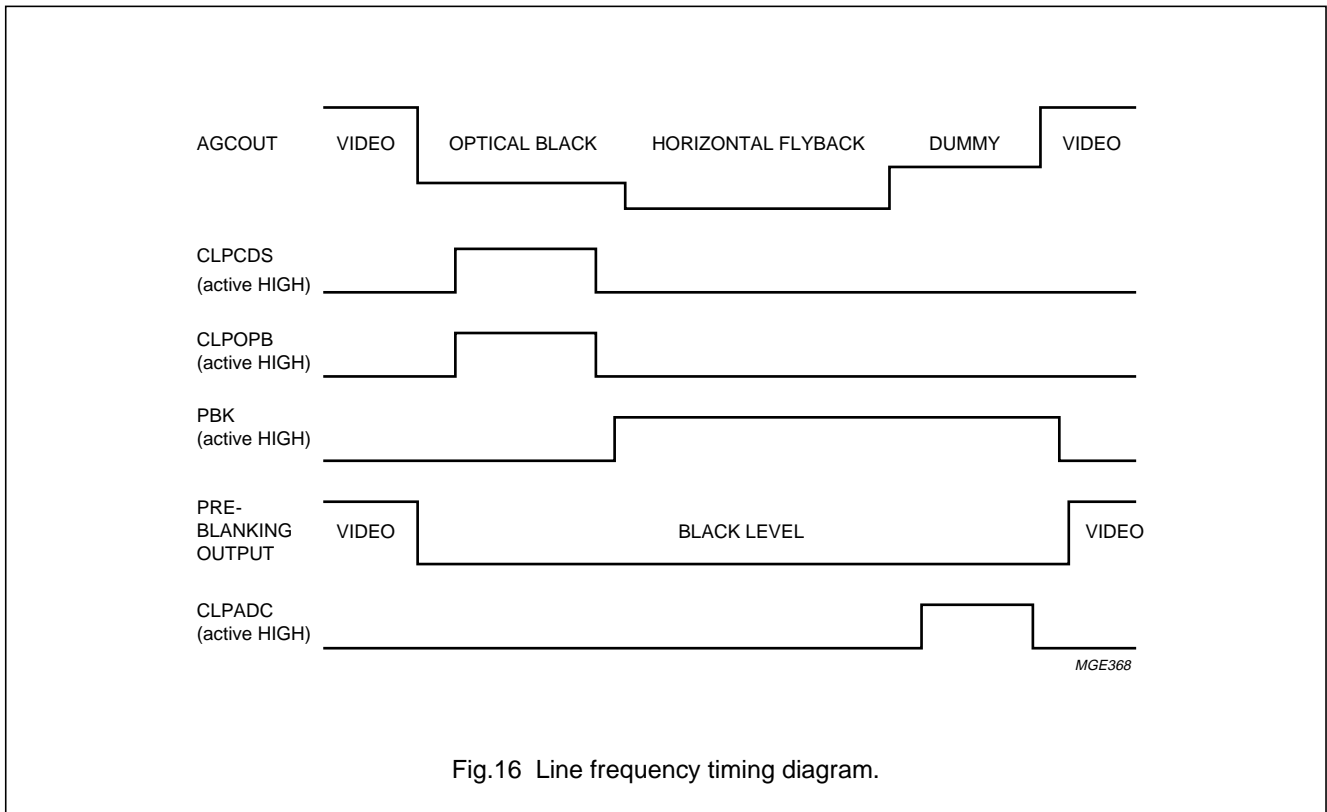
AGCOUT VIDEO OPTICAL BLACK HORIZONTAL FLYBACK DUMMY VIDEO

CLPCDS (active HIGH)

CLPOPB (active HIGH)

PBK (active HIGH)

PRE-BLANKING OUTPUT VIDEO BLACK LEVEL VIDEO

CLPADC (active HIGH)

MGE368

Fig.16 Line frequency timing diagram.